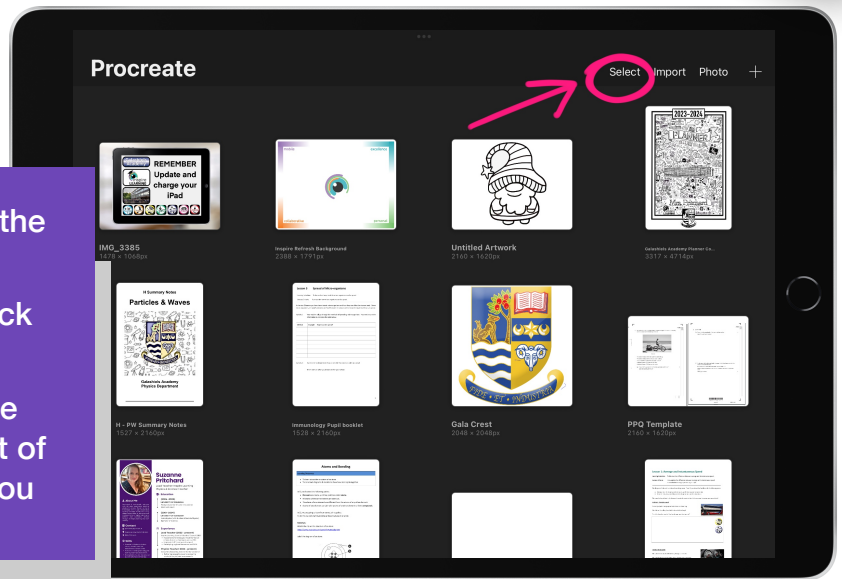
the

ck

e
t of
ou

Procreate

Select Import Photo +

REMEMBER
Update and charge your iPad

IMG_3385
1478 × 1068px

Inspire Refresh Background
2388 × 1791px

Untitled Artwork
2160 × 1620px

2023-2024
PLANNER

Galashiels Academy Planner Co...
3317 × 4714px

H Summary Notes
Particles & Waves
Galashiels Academy
Physics Department

H - PW Summary Notes
1527 × 2160px

Immunology Pupil booklet
1528 × 2160px

Gala Crest
2048 × 2048px

PPQ Template
2160 × 1620px

Suzanne
Pritchard

Atoms and Bonding